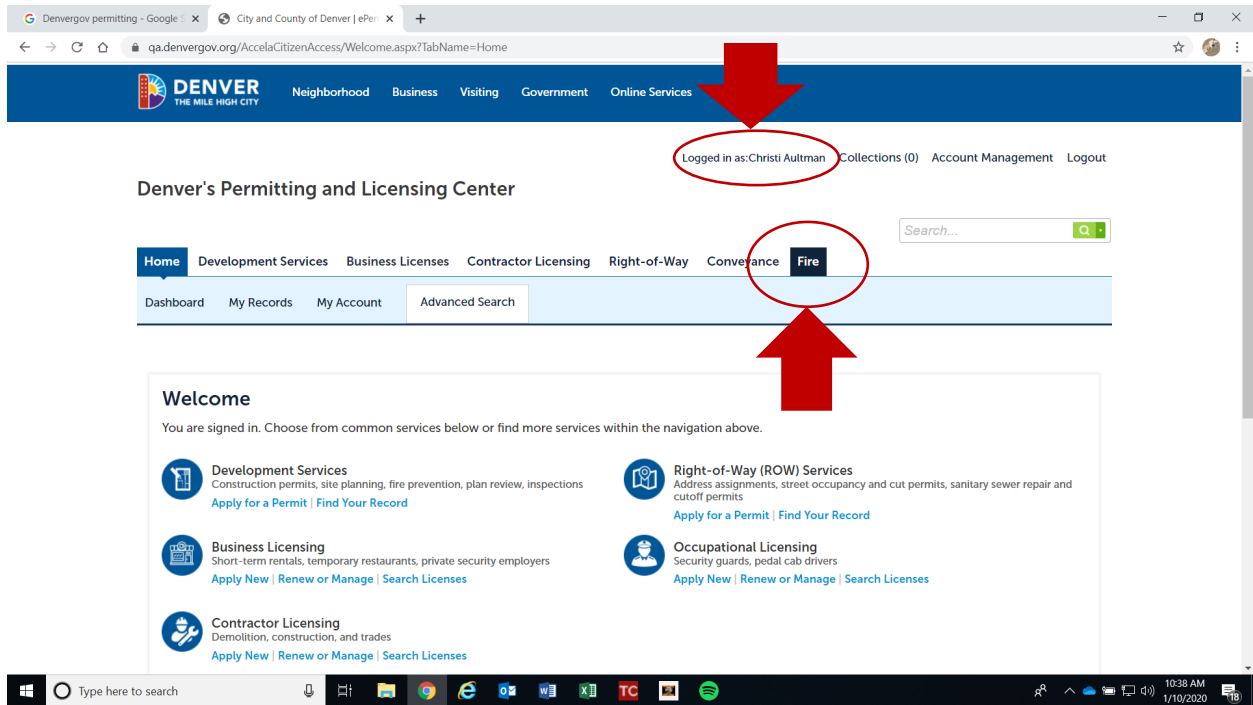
Denvergov permitting - Google S ×
City and County of Denver | ePer ×
+

qa.denvergov.org/AccelaCitizenAccess/Welcome.aspx?TabName=Home

DENVER
THE MILE HIGH CITY

Neighborhood Business Visiting Government Online Services

Logged in as:Christi Aultman Collections (0) Account Management Logout

Denver's Permitting and Licensing Center

Search...

Home Development Services Business Licenses Contractor Licensing Right-of-Way Conveyance Fire

Dashboard My Records My Account Advanced Search

Welcome

You are signed in. Choose from common services below or find more services within the navigation above.

Development Services
Construction permits, site planning, fire prevention, plan review, inspections
Apply for a Permit | Find Your Record

Right-of-Way (ROW) Services
Address assignments, street occupancy and cut permits, sanitary sewer repair and cutoff permits
Apply for a Permit | Find Your Record

Business Licensing
Short-term rentals, temporary restaurants, private security employers
Apply New | Renew or Manage | Search Licenses

Occupational Licensing
Security guards, pedal cab drivers
Apply New | Renew or Manage | Search Licenses

Contractor Licensing
Demolition, construction, and trades
Apply New | Renew or Manage | Search Licenses

Type here to search

10:38 AM
1/10/2020
18